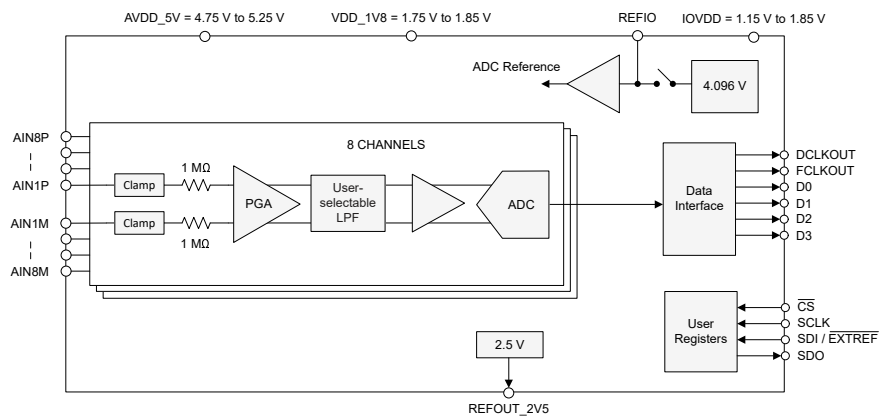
AVDD_5V = 4.75 V to 5.25 V
VDD_1V8 = 1.75 V to 1.85 V
REFIO
IOVDD = 1.15 V to 1.85 V

ADC Reference
4.096 V

AIN8P
AIN1P
AIN1M
AIN8M

8 CHANNELS

Clamp
1 MΩ
Clamp
1 MΩ
PGA
User-selectable LPF
ADC

Data Interface
DCLKOUT
FCLKOUT
D0
D1
D2
D3

User Registers
$\overline{CS}$
SCLK
SDI / $\overline{EXTREF}$
SDO

2.5 V
REFOUT_2V5